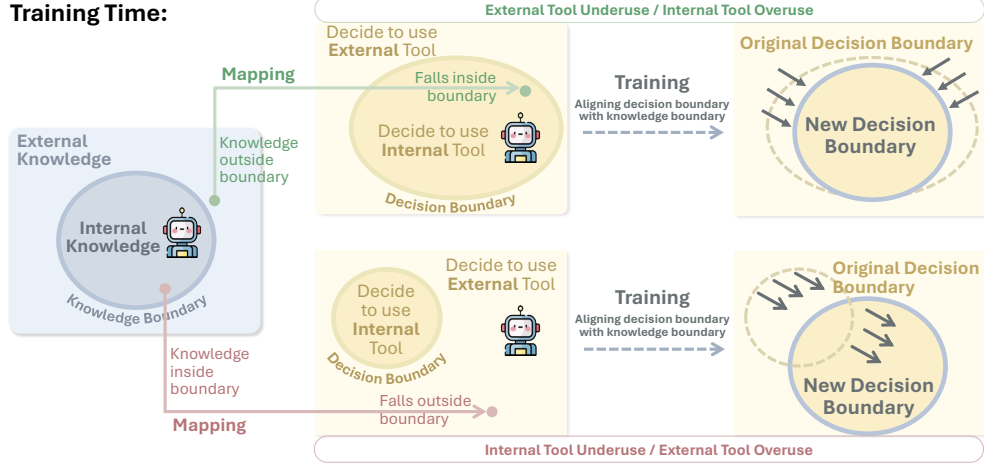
Training Time:

External Tool Underuse / Internal Tool Overuse

External Knowledge

Internal Knowledge

Knowledge Boundary

Mapping

Knowledge outside boundary

Decide to use External Tool

Falls inside boundary

Decide to use Internal Tool

Decision Boundary

Training

Aligning decision boundary with knowledge boundary

Original Decision Boundary

New Decision Boundary

Knowledge inside boundary

Mapping

Decide to use Internal Tool

Decision Boundary

Decide to use External Tool

Falls outside boundary

Training

Aligning decision boundary with knowledge boundary

Original Decision Boundary

New Decision Boundary

Internal Tool Underuse / External Tool Overuse